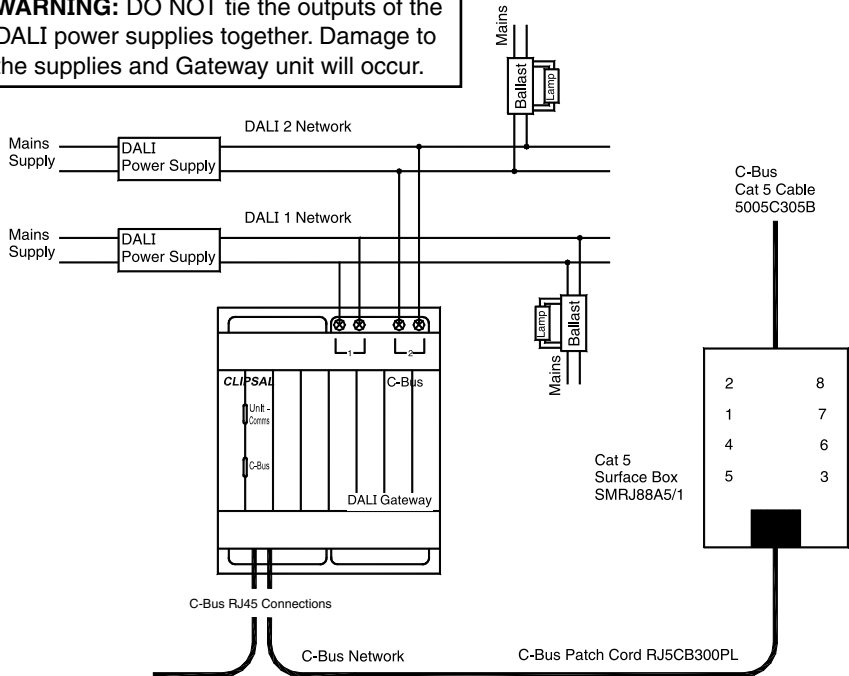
WARNING: DO NOT tie the outputs of the DALI power supplies together. Damage to the supplies and Gateway unit will occur.

Mains

Ballast

Lamp

DALI 2 Network

Mains Supply

DALI Power Supply

DALI 1 Network

Mains Supply

DALI Power Supply

C-Bus Cat 5 Cable 5005C305B

Lamp

Ballast

Mains

1

2

CLIPSAL

C-Bus

Unit - Comms

C-Bus

DALI Gateway

| 2 | 8 |
|---|---|
| 1 | 7 |
| 4 | 6 |
| 5 | 3 |

Cat 5 Surface Box SMRJ88A5/1

C-Bus RJ45 Connections

C-Bus Network

C-Bus Patch Cord RJ5CB300PL